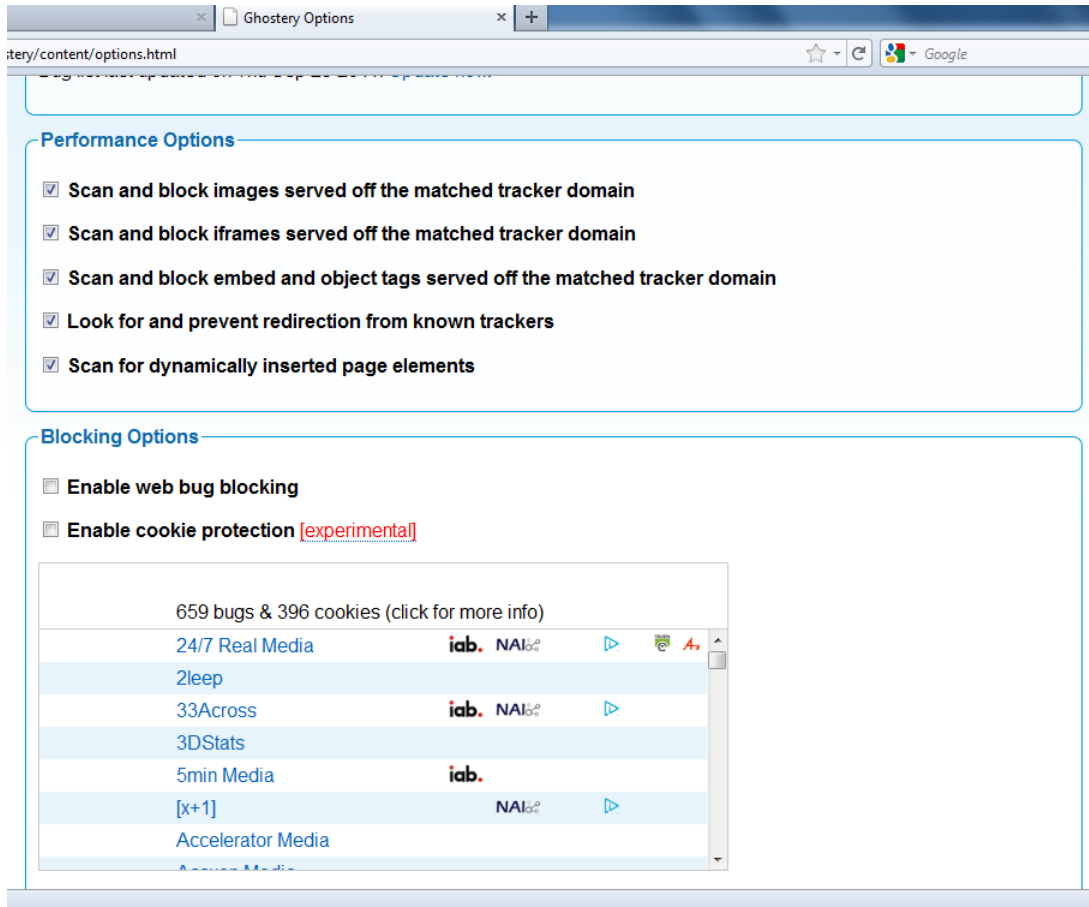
Ghostery Options

stery/content/options.html

Google

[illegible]

Performance Options

Scan and block images served off the matched tracker domain

Scan and block iframes served off the matched tracker domain

Scan and block embed and object tags served off the matched tracker domain

Look for and prevent redirection from known trackers

Scan for dynamically inserted page elements

Blocking Options

Enable web bug blocking

Enable cookie protection [experimental]

659 bugs & 396 cookies (click for more info)

| | | |
|---|---|---|
| 24/7 Real Media | iab. | NAI |
| 2leep | | |
| 33Across | iab. | NAI |
| 3DStats | | |
| 5min Media | iab. | |
| [x+1] | | NAI |
| Accelerator Media | | |
| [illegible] | | |